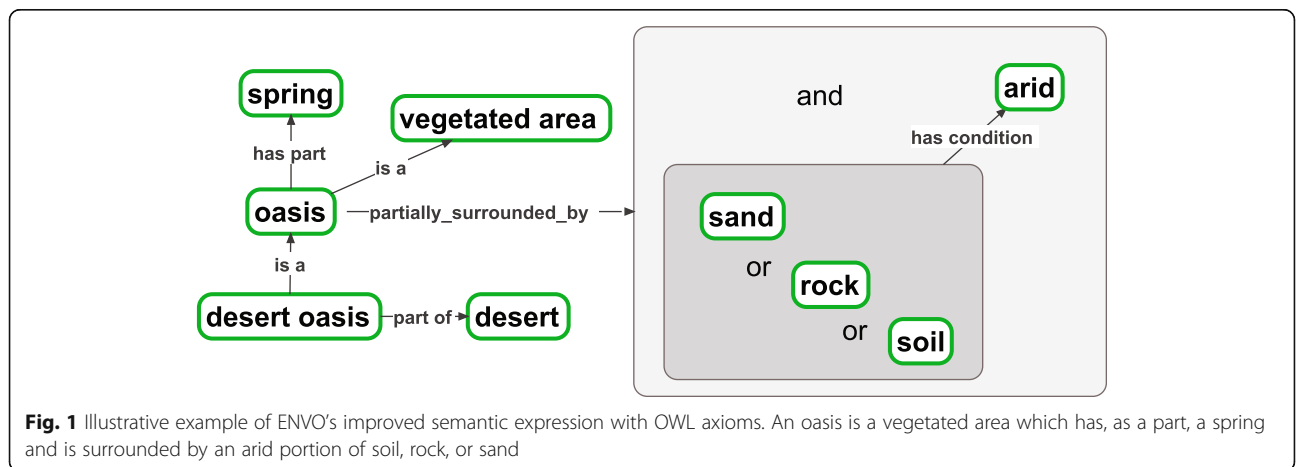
spring

has part

vegetated area

is a

oasis

partially_surrounded_by

is a

desert oasis

part of

desert

and

arid

has condition

sand

or

rock

or

soil

**Fig. 1** Illustrative example of ENVO's improved semantic expression with OWL axioms. An oasis is a vegetated area which has, as a part, a spring and is surrounded by an arid portion of soil, rock, or sand